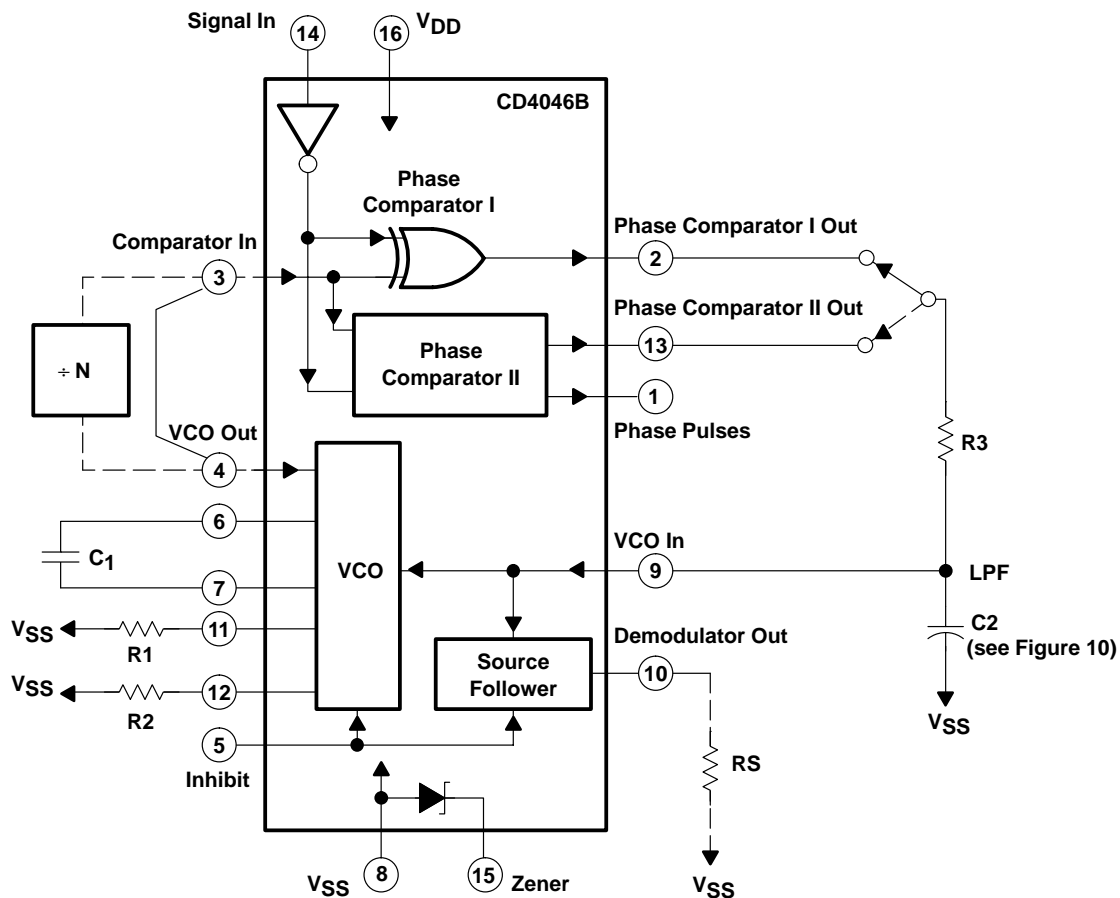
Signal In 14 16 $V_{DD}$

CD4046B

Phase Comparator I

Comparator In 3

Phase Comparator I Out 2

Phase Comparator II Out 13

÷ N

Phase Comparator II

1 Phase Pulses

VCO Out 4

R3

6

$C_1$

7

VCO

VCO In 9

LPF

$V_{SS}$ R1 11

Demodulator Out

C2 (see Figure 10)

$V_{SS}$ R2 12

Source Follower

10

$V_{SS}$

5 Inhibit

RS

$V_{SS}$ 8

15 Zener

$V_{SS}$